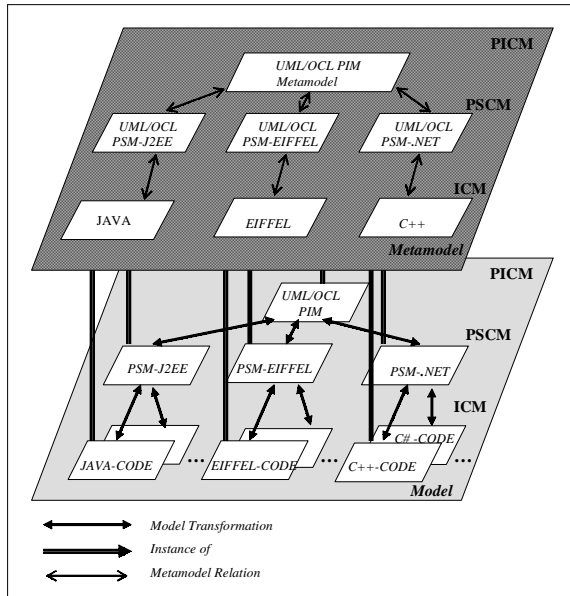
PICM

UML/OCL PIM Metamodel

PSCM

UML/OCL PSM-J2EE

UML/OCL PSM-EIFFEL

UML/OCL PSM-.NET

ICM

JAVA

EIFFEL

C++

Metamodel

PICM

UML/OCL PIM

PSCM

PSM-J2EE

PSM-EIFFEL

PSM-.NET

ICM

C# -CODE

JAVA-CODE

...

EIFFEL-CODE

...

C++-CODE

...

Model

Model Transformation

Instance of

Metamodel Relation